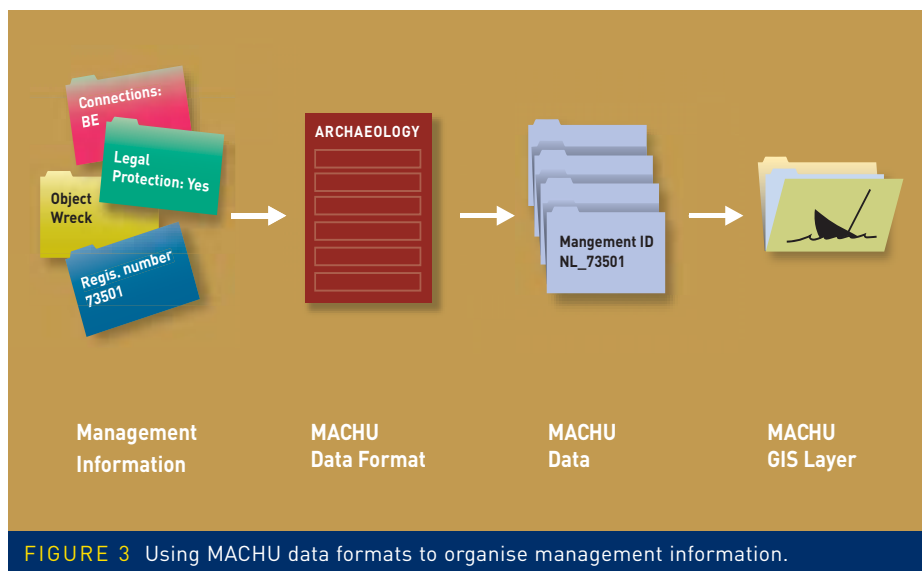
Connections: BE

Legal Protection: Yes

Object Wreck

Regis. number 73501

ARCHAEOLOGY

Mangement ID NL_73501

Management Information

MACHU Data Format

MACHU Data

MACHU GIS Layer

FIGURE 3 Using MACHU data formats to organise management information.